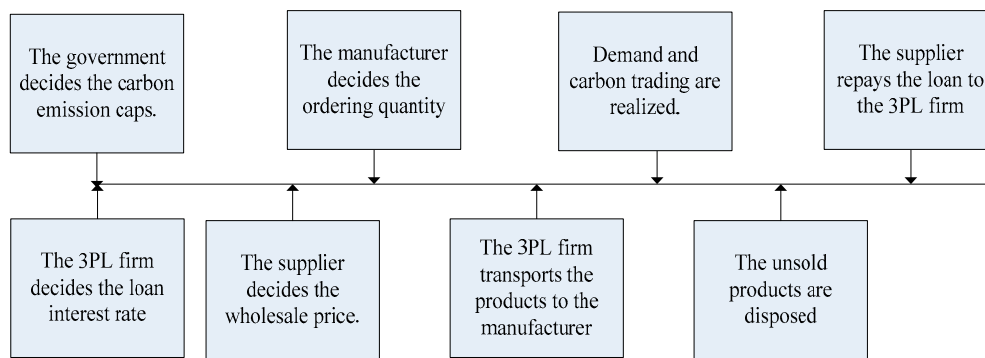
The government decides the carbon emission caps.

The manufacturer decides the ordering quantity

Demand and carbon trading are realized.

The supplier repays the loan to the 3PL firm

The 3PL firm decides the loan interest rate

The supplier decides the wholesale price.

The 3PL firm transports the products to the manufacturer

The unsold products are disposed